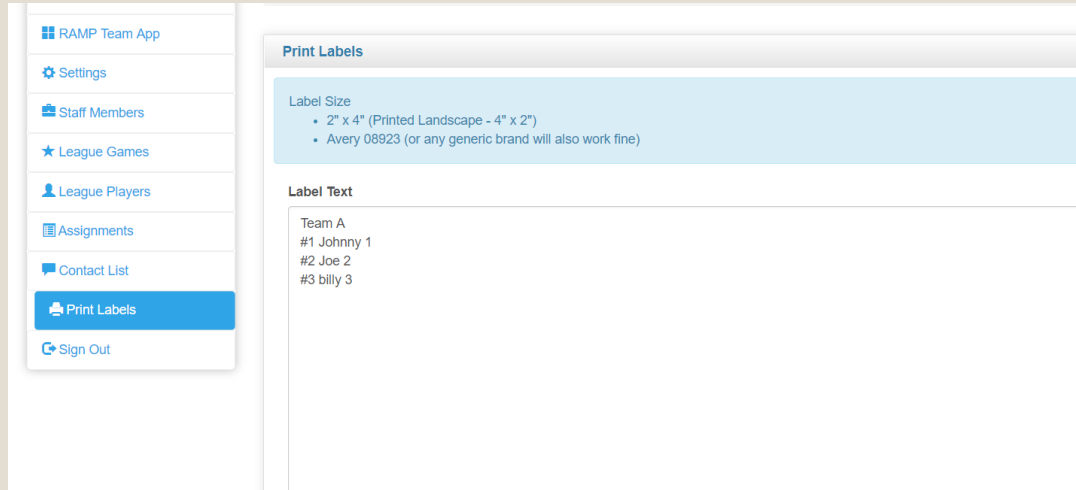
RAMP Team App
Settings
Staff Members
League Games
League Players
Assignments
Contact List
Print Labels
Sign Out

Print Labels

Label Size
- 2" x 4" (Printed Landscape - 4" x 2")
- Avery 08923 (or any generic brand will also work fine)

Label Text

Team A
#1 Johnny 1
#2 Joe 2
#3 billy 3